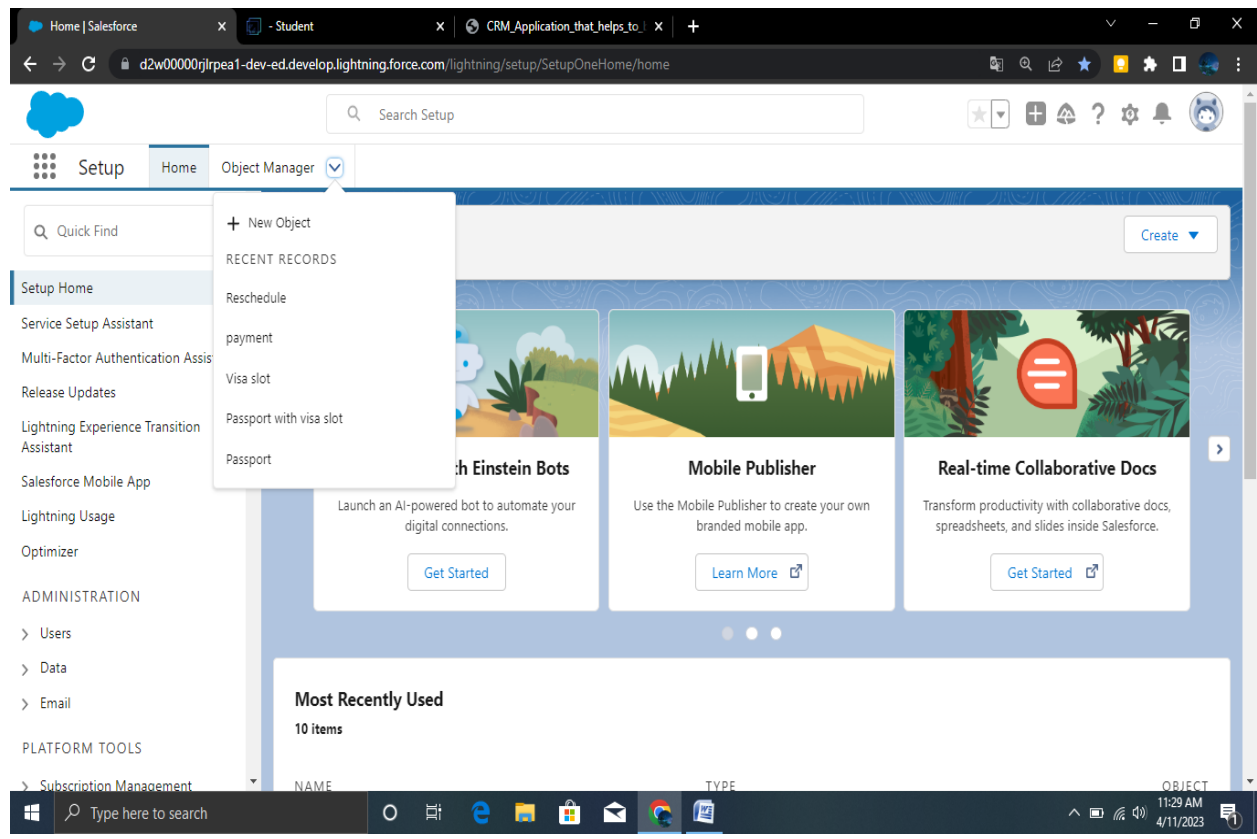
Home | Salesforce
- Student
CRM_Application_that_helps_to_
d2w00000rjlrpea1-dev-ed.develop.lightning.force.com/lightning/setup/SetupOneHome/home
Search Setup
Setup
Home
Object Manager
Quick Find
+ New Object
RECENT RECORDS
Reschedule
payment
Visa slot
Passport with visa slot
Passport
Create ▼
Setup Home
Service Setup Assistant
Multi-Factor Authentication Assis
Release Updates
Lightning Experience Transition Assistant
Salesforce Mobile App
Lightning Usage
Optimizer
ADMINISTRATION
Users
Data
Email
PLATFORM TOOLS
Subscription Management
th Einstein Bots
Launch an AI-powered bot to automate your digital connections.
Get Started
Mobile Publisher
Use the Mobile Publisher to create your own branded mobile app.
Learn More
Real-time Collaborative Docs
Transform productivity with collaborative docs, spreadsheets, and slides inside Salesforce.
Get Started
Most Recently Used
10 items
NAME
TYPE
OBJECT
Type here to search
11:29 AM
4/11/2023